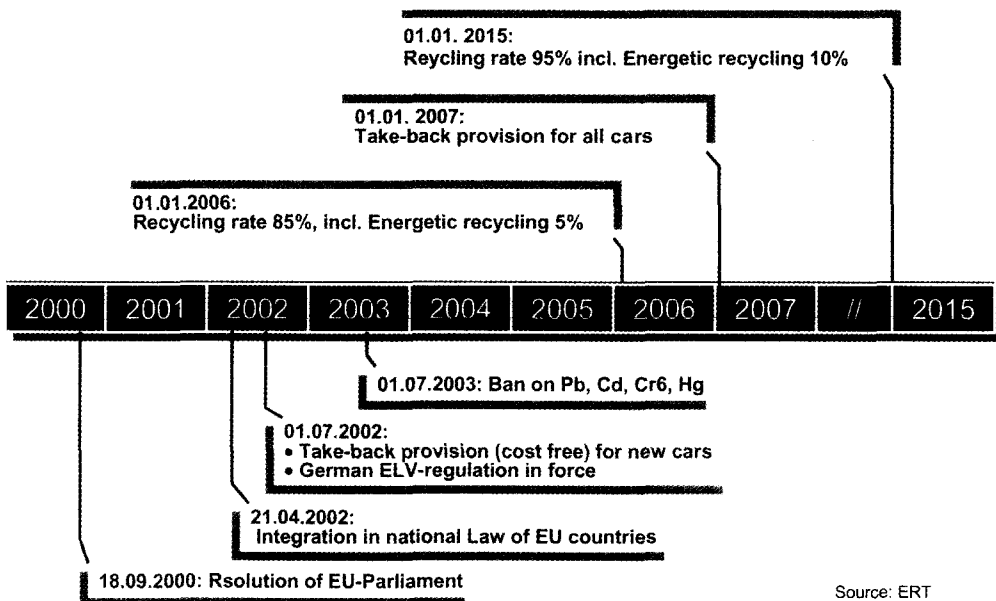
01.01. 2015:
Reycling rate 95% incl. Energetic recycling 10%

01.01. 2007:
Take-back provision for all cars

01.01.2006:
Recycling rate 85%, incl. Energetic recycling 5%

| 2000 | 2001 | 2002 | 2003 | 2004 | 2005 | 2006 | 2007 | // | 2015 |
|---|---|---|---|---|---|---|---|---|---|

01.07.2003: Ban on Pb, Cd, Cr6, Hg

01.07.2002:
• Take-back provision (cost free) for new cars
• German ELV-regulation in force

21.04.2002:
Integration in national Law of EU countries

18.09.2000: Rsolution of EU-Parliament

Source: ERT